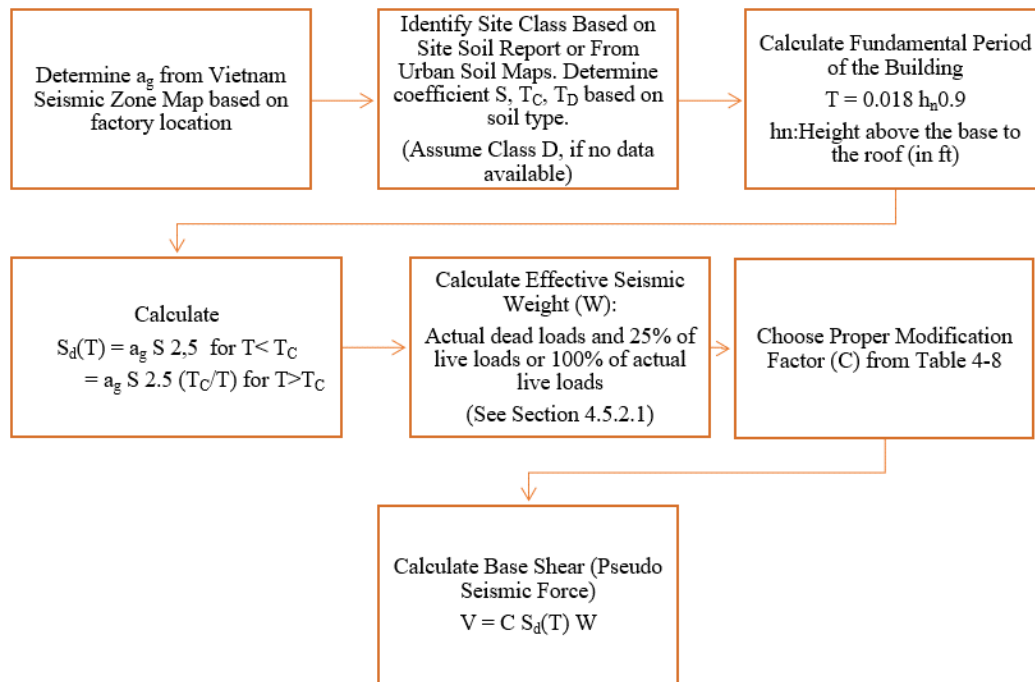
Determine $a_g$ from Vietnam Seismic Zone Map based on factory location

Identify Site Class Based on Site Soil Report or From Urban Soil Maps. Determine coefficient S, $T_C$, $T_D$ based on soil type.

(Assume Class D, if no data available)

Calculate Fundamental Period of the Building

T = 0.018 $h_n$0.9

hn:Height above the base to the roof (in ft)

Calculate

$S_d(T) = a_g$ S 2,5 for T< $T_C$

= $a_g$ S 2.5 ($T_C$/T) for T>$T_C$

Calculate Effective Seismic Weight (W):

Actual dead loads and 25% of live loads or 100% of actual live loads

(See Section 4.5.2.1)

Choose Proper Modification Factor (C) from Table 4-8

Calculate Base Shear (Pseudo Seismic Force)

V = C $S_d$(T) W